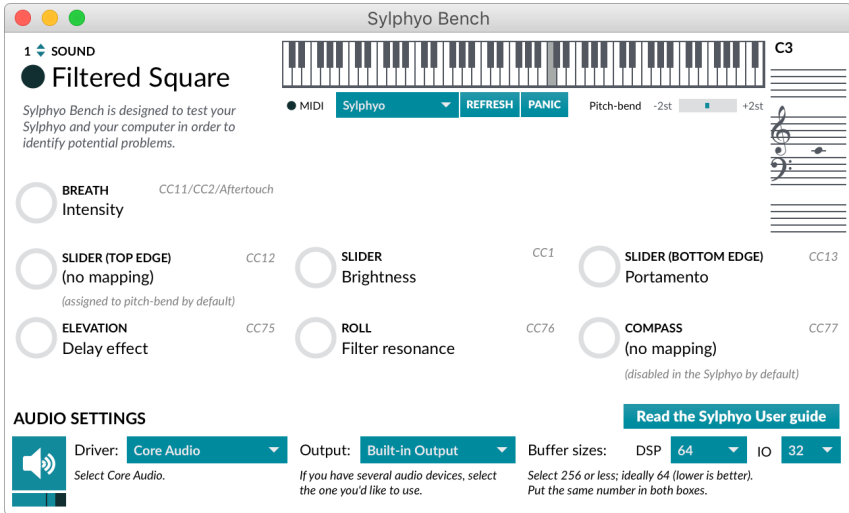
Sylphyo Bench

1 SOUND
Filtered Square

Sylphyo Bench is designed to test your Sylphyo and your computer in order to identify potential problems.

MIDI Sylphyo REFRESH PANIC Pitch-bend -2st +2st

C3

BREATH CC11/CC2/Aftertouch
Intensity

SLIDER (TOP EDGE) CC12
(no mapping)
(assigned to pitch-bend by default)

SLIDER CC1
Brightness

SLIDER (BOTTOM EDGE) CC13
Portamento

ELEVATION CC75
Delay effect

ROLL CC76
Filter resonance

COMPASS CC77
(no mapping)
(disabled in the Sylphyo by default)

AUDIO SETTINGS

Read the Sylphyo User guide

Driver: Core Audio
Select Core Audio.

Output: Built-in Output
If you have several audio devices, select the one you'd like to use.

Buffer sizes: DSP 64 IO 32
Select 256 or less; ideally 64 (lower is better). Put the same number in both boxes.